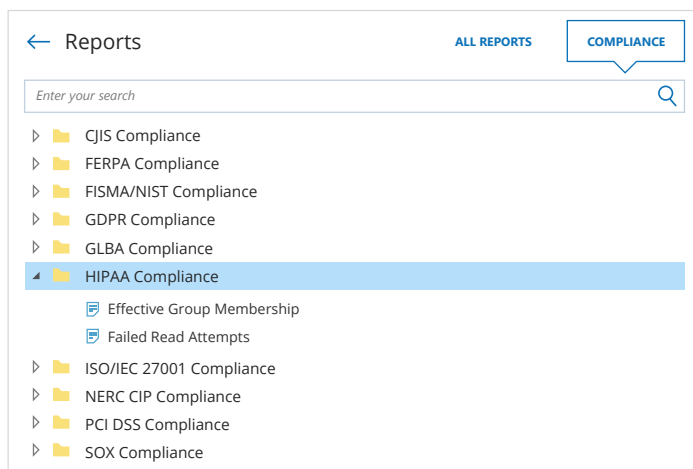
Reports

ALL REPORTS

COMPLIANCE

Enter your search

CJIS Compliance

FERPA Compliance

FISMA/NIST Compliance

GDPR Compliance

GLBA Compliance

HIPAA Compliance

Effective Group Membership

Failed Read Attempts

ISO/IEC 27001 Compliance

NERC CIP Compliance

PCI DSS Compliance

SOX Compliance